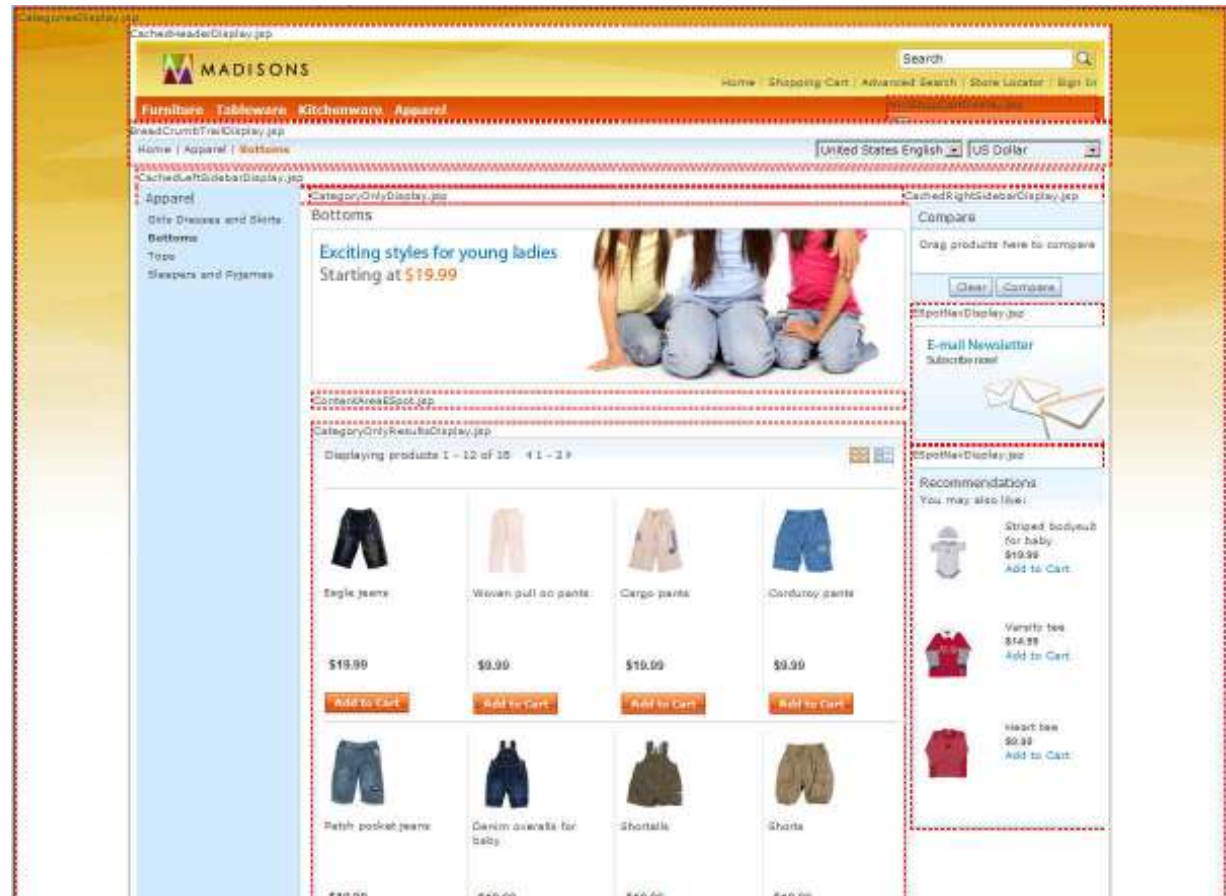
CategoriesDisplay.jsp

CachedHeaderDisplay.jsp

MADISONS

Search

Home | Shopping Cart | Advanced Search | Store Locator | Sign In

Furniture Tableware Kitchenware Apparel

MiniShopCartDisplay.jsp

BreadCrumbTrailDisplay.jsp

Home | Apparel | Bottoms

United States English | US Dollar

CachedLeftSidebarDisplay.jsp

Apparel

Girls Dresses and Skirts

Bottoms

Tops

Sleepers and Pyjamas

CategoryOnlyDisplay.jsp

Bottoms

Exciting styles for young ladies

Starting at $19.99

ContentAreaESpot.jsp

CategoryOnlyResultsDisplay.jsp

Displaying products 1 - 12 of 18 1 - 2

Eagle jeans

$19.99

Add to Cart

Woven pull on pants

$9.99

Add to Cart

Cargo pants

$19.99

Add to Cart

Corduroy pants

$9.99

Add to Cart

Patch pocket jeans

Denim overalls for baby

Shortalls

Shorts

CachedRightSidebarDisplay.jsp

Compare

Drag products here to compare

Clear Compare

ESpotNavDisplay.jsp

E-mail Newsletter

Subscribe now!

ESpotNavDisplay.jsp

Recommendations

You may also like:

Striped bodysuit for baby

$19.99

Add to Cart

Varsity tee

$14.99

Add to Cart

Heart tee

$9.99

Add to Cart